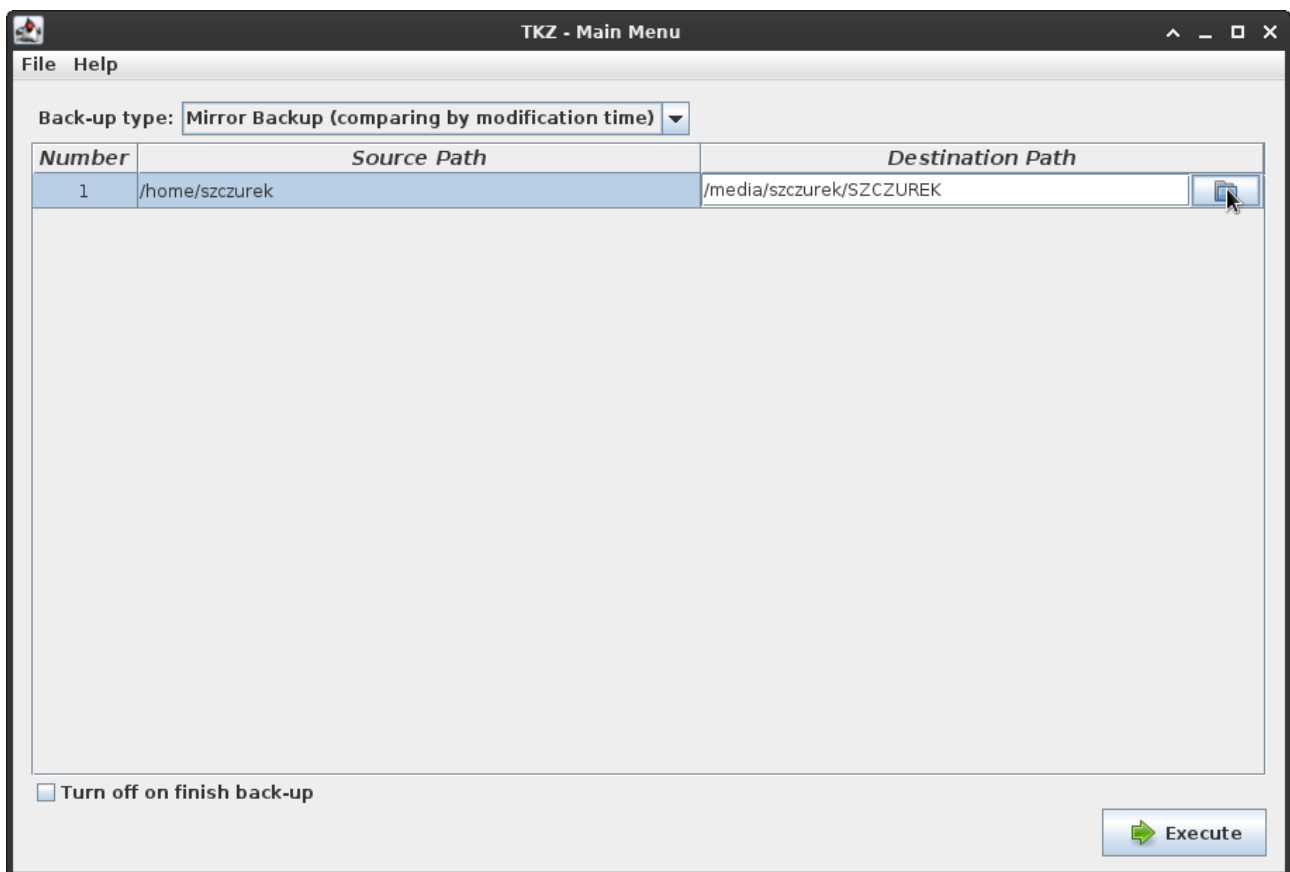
TKZ - Main Menu

File Help

Back-up type: Mirror Backup (comparing by modification time)

| Number | Source Path | Destination Path |
|---|---|---|
| 1 | /home/szczurek | /media/szczurek/SZCZUREK |

Turn off on finish back-up

Execute